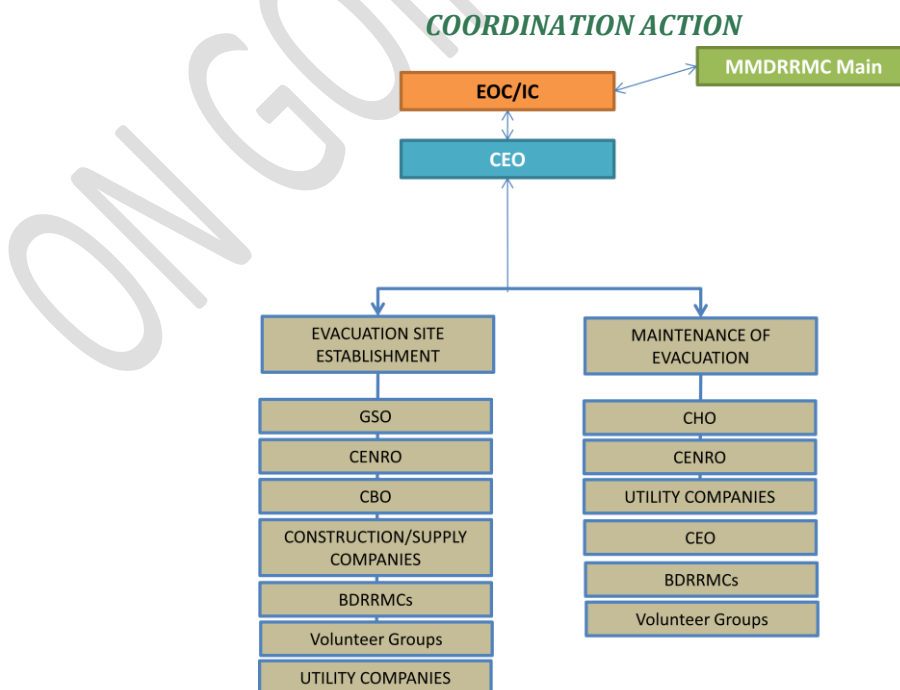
COORDINATION ACTION

MMDRRMC Main

EOC/IC

CEO

EVACUATION SITE ESTABLISHMENT

GSO

CENRO

CBO

CONSTRUCTION/SUPPLY COMPANIES

BDRRMCs

Volunteer Groups

UTILITY COMPANIES

MAINTENANCE OF EVACUATION

CHO

CENRO

UTILITY COMPANIES

CEO

BDRRMCs

Volunteer Groups

ON GO